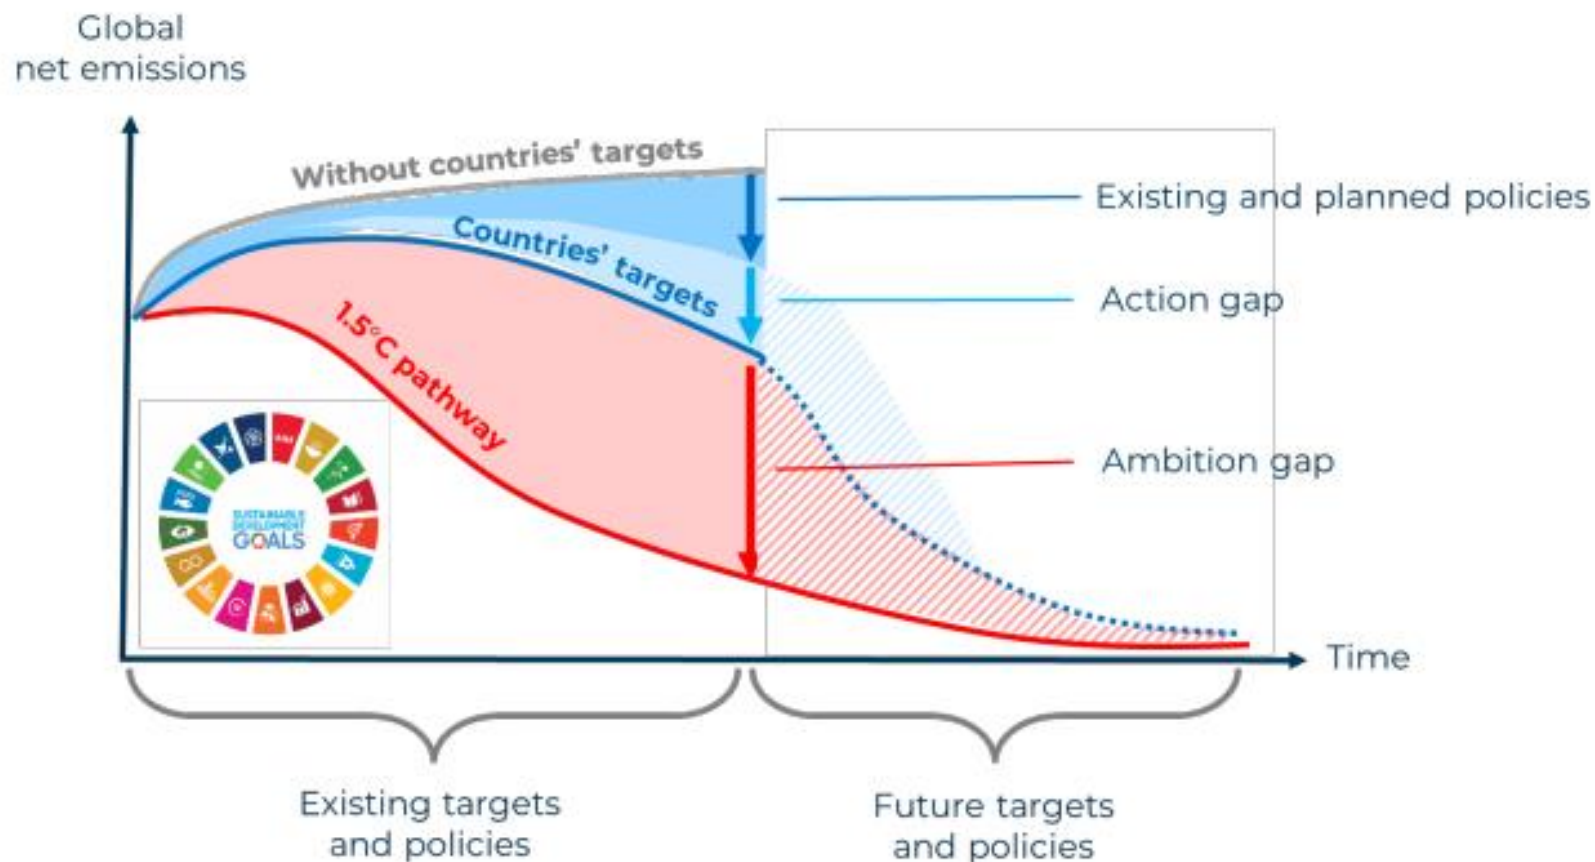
Global net emissions

Without countries' targets

Countries' targets

1.5°C pathway

Existing and planned policies

Action gap

Ambition gap

SUSTAINABLE DEVELOPMENT GOALS

Time

Existing targets and policies

Future targets and policies